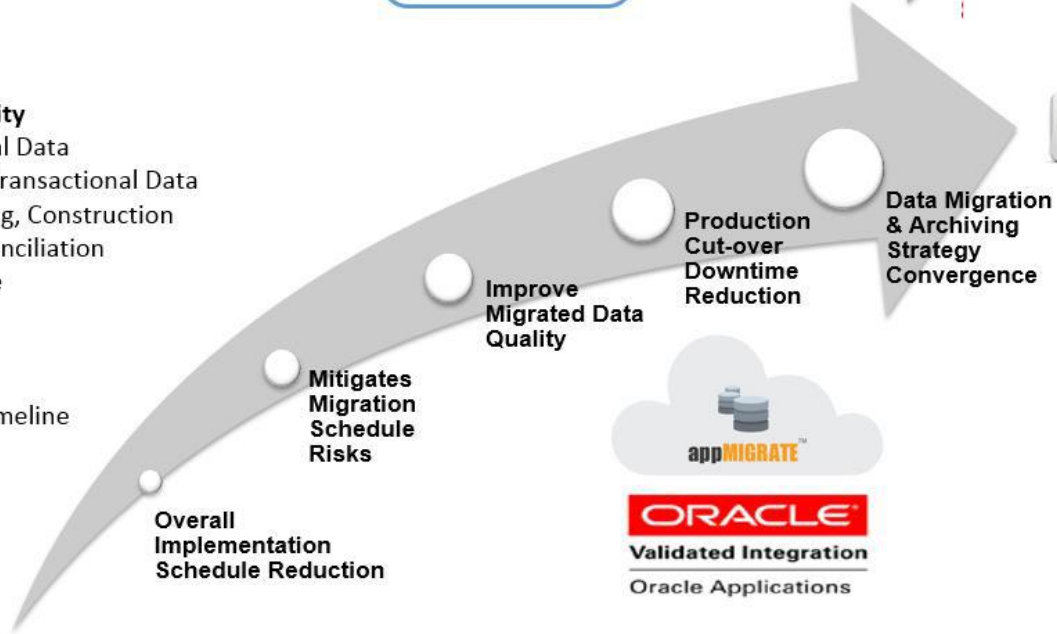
ity
l Data
ransactional Data
g, Construction
nciliation

meline

Overall Implementation Schedule Reduction

Mitigates Migration Schedule Risks

Improve Migrated Data Quality

Production Cut-over Downtime Reduction

Data Migration & Archiving Strategy Convergence

appMIGRATE™

ORACLE
Validated Integration
Oracle Applications